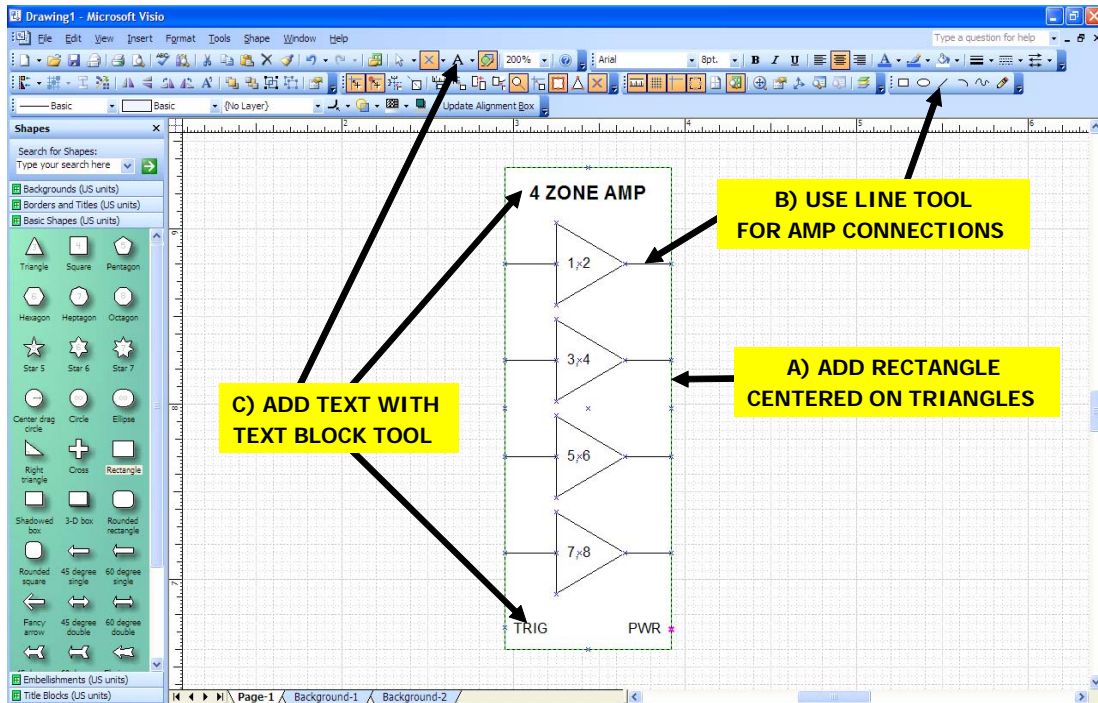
Drawing1 - Microsoft Visio

File Edit View Insert Format Tools Shape Window Help

Type a question for help

200% Arial 8pt.

Basic Basic (No Layer) Update Alignment Box

Shapes

Search for Shapes:

Type your search here

Backgrounds (US units)

Borders and Titles (US units)

Basic Shapes (US units)

Triangle Square Pentagon

Hexagon Heptagon Octagon

Star 5 Star 6 Star 7

Center drag circle Circle Ellipse

Right triangle Cross Rectangle

Shadowed box 3-D box Rounded rectangle

Rounded square 45 degree single 60 degree single

Fancy arrow 45 degree double 60 degree double

Embellishments (US units)

Title Blocks (US units)

4 ZONE AMP

1 2

3 4

5 6

7 8

TRIG PWR

B) USE LINE TOOL FOR AMP CONNECTIONS

A) ADD RECTANGLE CENTERED ON TRIANGLES

C) ADD TEXT WITH TEXT BLOCK TOOL

Page-1 Background-1 Background-2